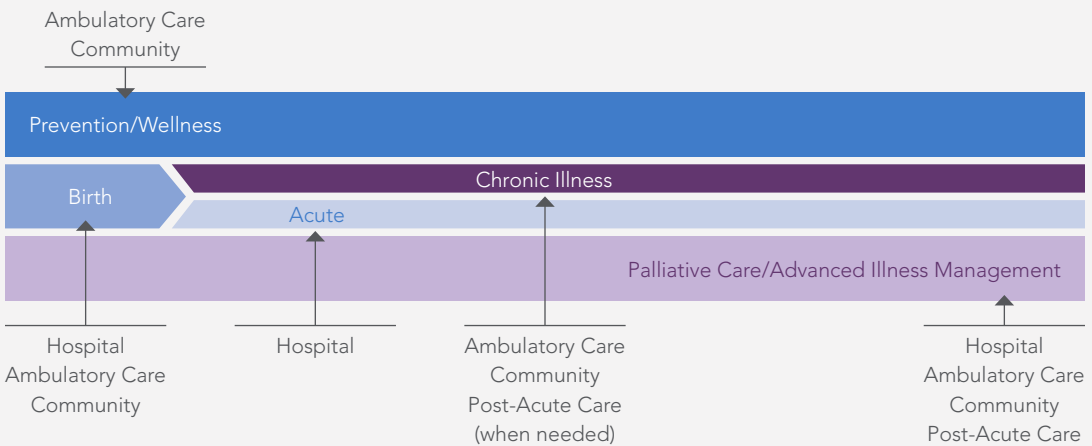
Ambulatory Care
Community

Prevention/Wellness

Birth

Chronic Illness

Acute

Palliative Care/Advanced Illness Management

Hospital
Ambulatory Care
Community

Hospital

Ambulatory Care
Community
Post-Acute Care
(when needed)

Hospital
Ambulatory Care
Community
Post-Acute Care